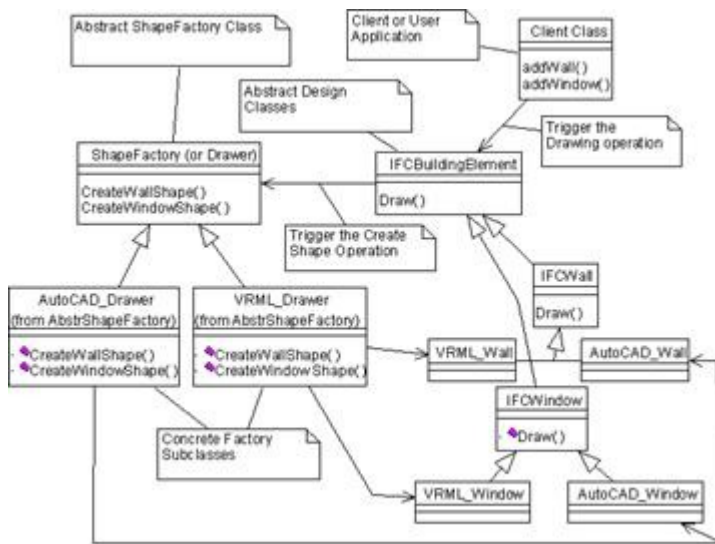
Abstract ShapeFactory Class

Client or User Application

Client Class

addWall()
addWindow()

Abstract Design Classes

Trigger the Drawing operation

ShapeFactory (or Drawer)

CreateWallShape()
CreateWindowShape()

IFCBuildingElement

Draw()

Trigger the Create Shape Operation

IFCWall

Draw()

AutoCAD_Drawer
(from AbstrShapeFactory)

CreateWallShape()
CreateWindowShape()

VRML_Drawer
(from AbstrShapeFactory)

CreateWallShape()
CreateWindowShape()

VRML_Wall

AutoCAD_Wall

IFCWindow

Draw()

Concrete Factory Subclasses

VRML_Window

AutoCAD_Window